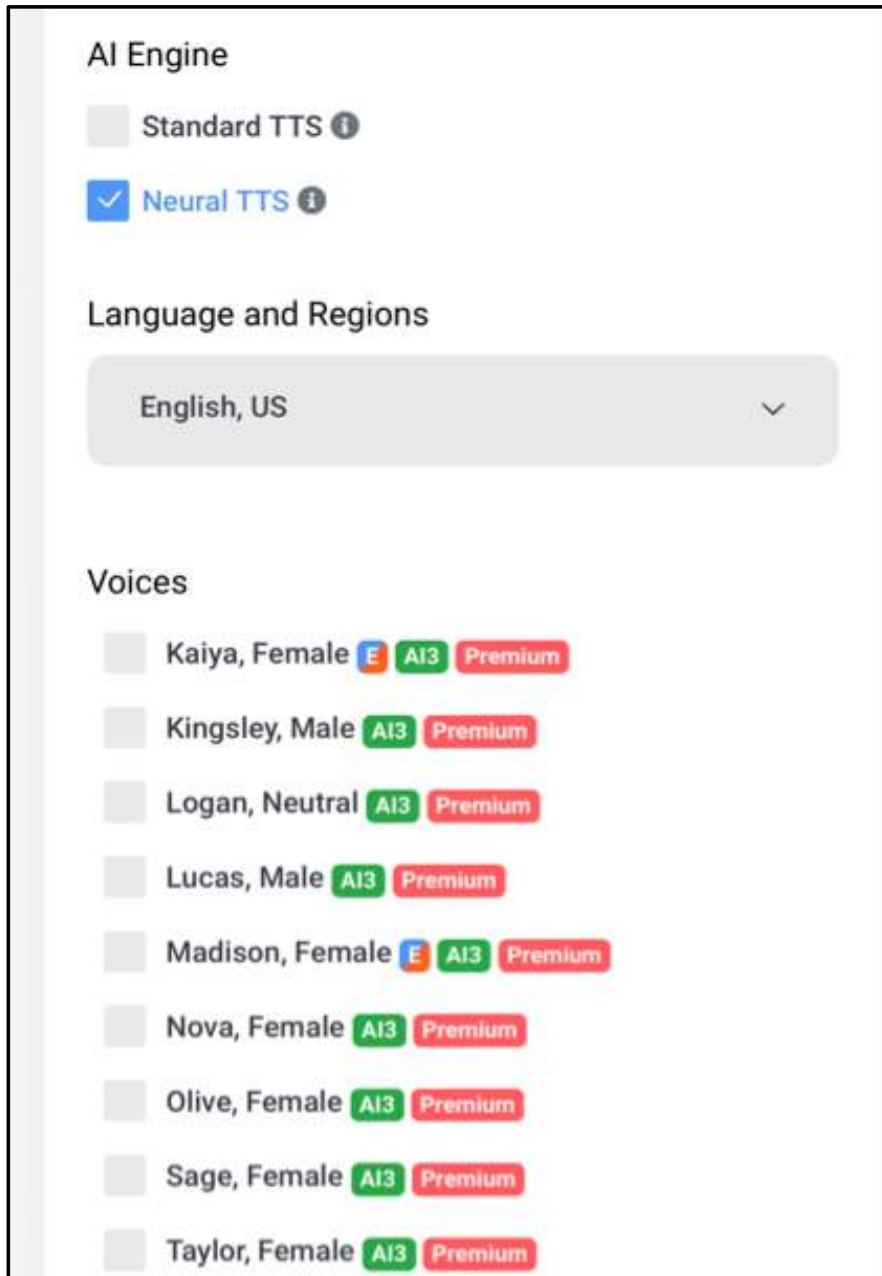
AI Engine

Standard TTS

Neural TTS

Language and Regions

English, US

Voices

Kaiya, Female E AI3 Premium

Kingsley, Male AI3 Premium

Logan, Neutral AI3 Premium

Lucas, Male AI3 Premium

Madison, Female E AI3 Premium

Nova, Female AI3 Premium

Olive, Female AI3 Premium

Sage, Female AI3 Premium

Taylor, Female AI3 Premium